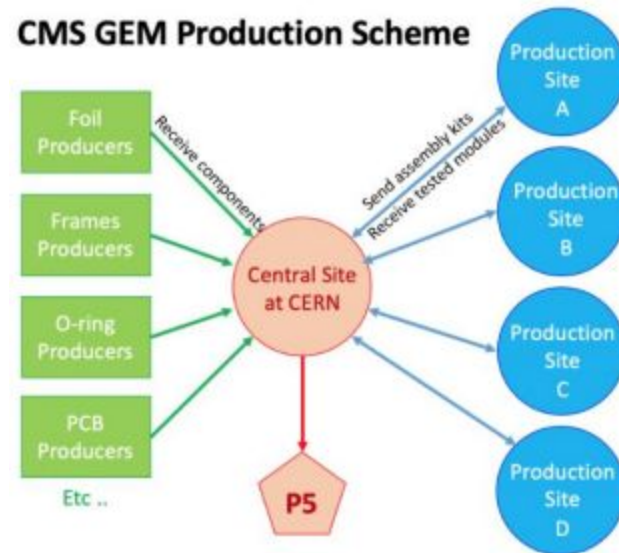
CMS GEM Production Scheme

Foil Producers

Frames Producers

O-ring Producers

PCB Producers

Etc ..

Receive components

Central Site at CERN

Send assembly kits
Receive tested modules

Production Site A

Production Site B

Production Site C

Production Site D

P5